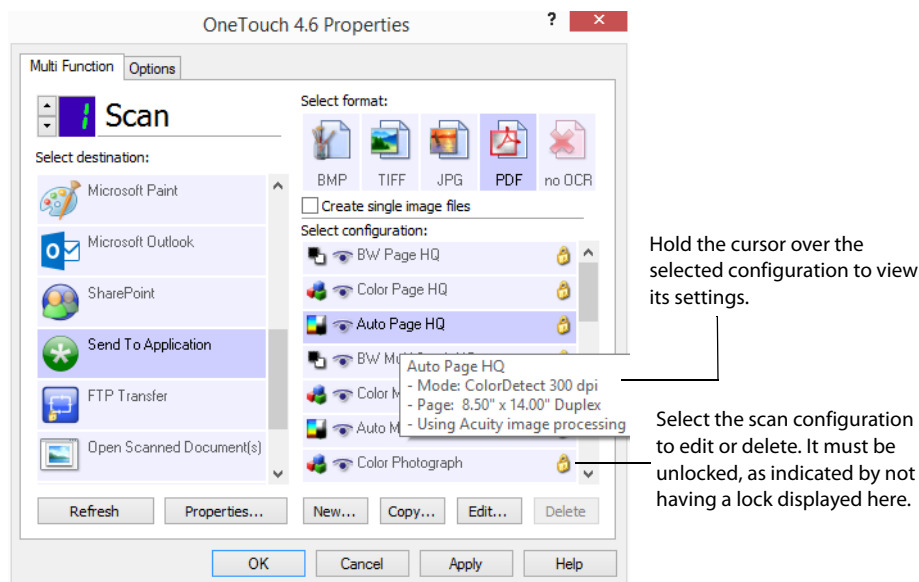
OneTouch 4.6 Properties

?

Multi Function

Options

1

Scan

Select destination:

Microsoft Paint

Microsoft Outlook

SharePoint

Send To Application

FTP Transfer

Open Scanned Document(s)

Select format:

BMP

TIFF

JPG

PDF

no OCR

Create single image files

Select configuration:

BW Page HQ

Color Page HQ

Auto Page HQ

BW M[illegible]

Color M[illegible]

Auto M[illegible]

Color Photograph

Auto Page HQ
- Mode: ColorDetect 300 dpi
- Page: 8.50" x 14.00" Duplex
- Using Acuity image processing

Refresh

Properties...

New...

Copy...

Edit...

Delete

OK

Cancel

Apply

Help

Hold the cursor over the selected configuration to view its settings.

Select the scan configuration to edit or delete. It must be unlocked, as indicated by not having a lock displayed here.